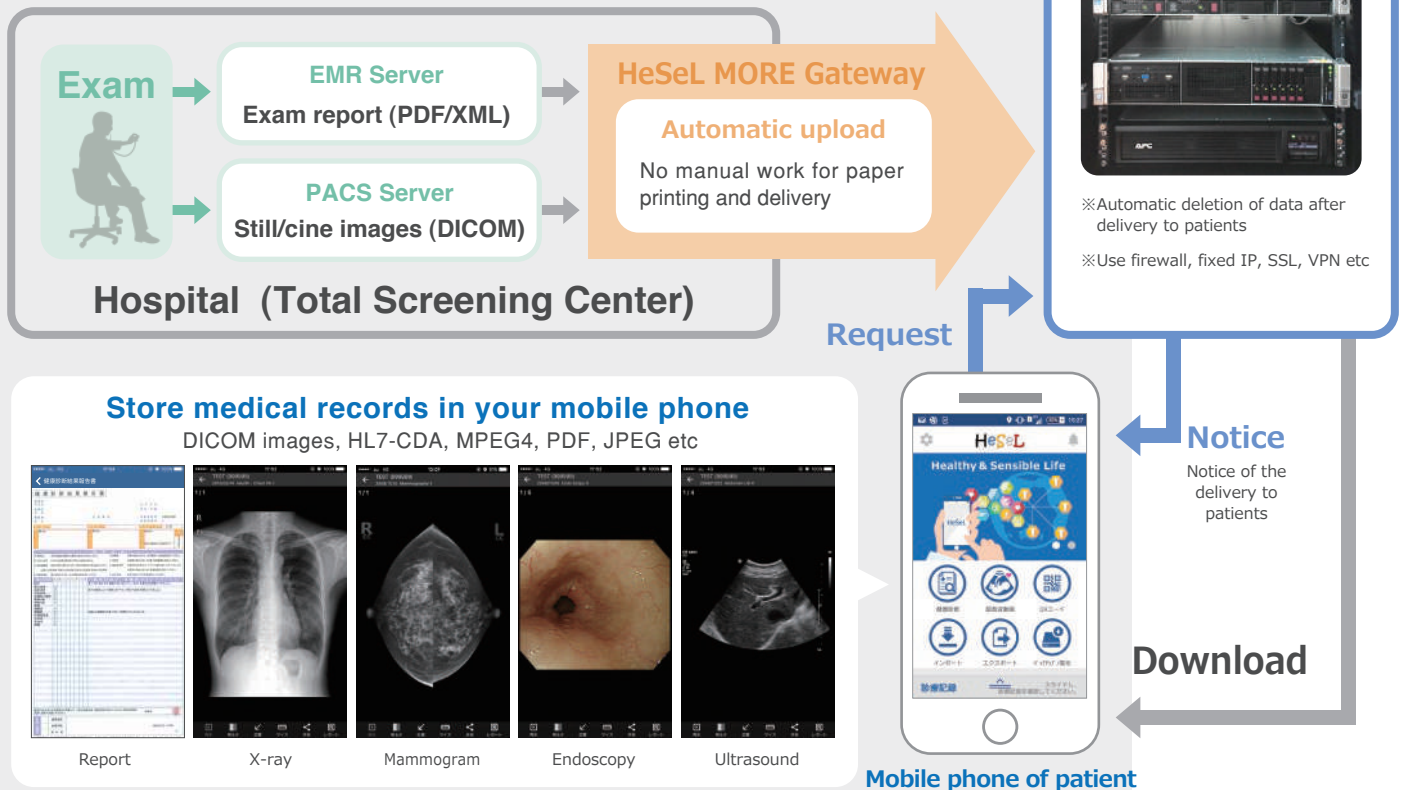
Exam

EMR Server
Exam report (PDF/XML)

PACS Server
Still/cine images (DICOM)

HeSeL MORE Gateway

Automatic upload
No manual work for paper printing and delivery

Hospital (Total Screening Center)

※Automatic deletion of data after delivery to patients

※Use firewall, fixed IP, SSL, VPN etc

Request

Store medical records in your mobile phone
DICOM images, HL7-CDA, MPEG4, PDF, JPEG etc

Report
X-ray
Mammogram
Endoscopy
Ultrasound

HeSeL
Healthy & Sensible Life

Notice
Notice of the delivery to patients

Download

Mobile phone of patient